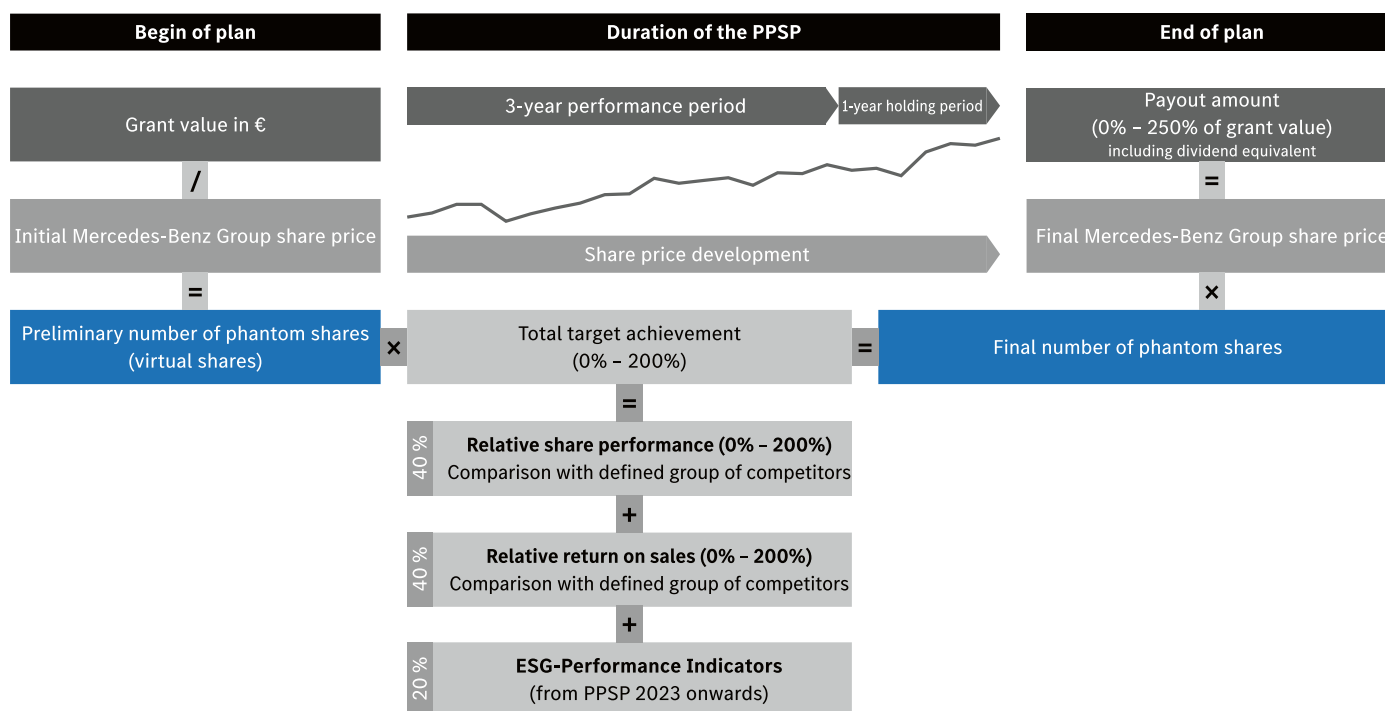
Begin of plan

Duration of the PPSP

End of plan

Grant value in €

/

Initial Mercedes-Benz Group share price

=

Preliminary number of phantom shares (virtual shares)

3-year performance period

1-year holding period

Share price development

×

Total target achievement (0% – 200%)

=

Payout amount (0% – 250% of grant value) including dividend equivalent

=

Final Mercedes-Benz Group share price

×

Final number of phantom shares

=

40 %

Relative share performance (0% – 200%)
Comparison with defined group of competitors

+

40 %

Relative return on sales (0% – 200%)
Comparison with defined group of competitors

+

20 %

ESG-Performance Indicators
(from PPSP 2023 onwards)